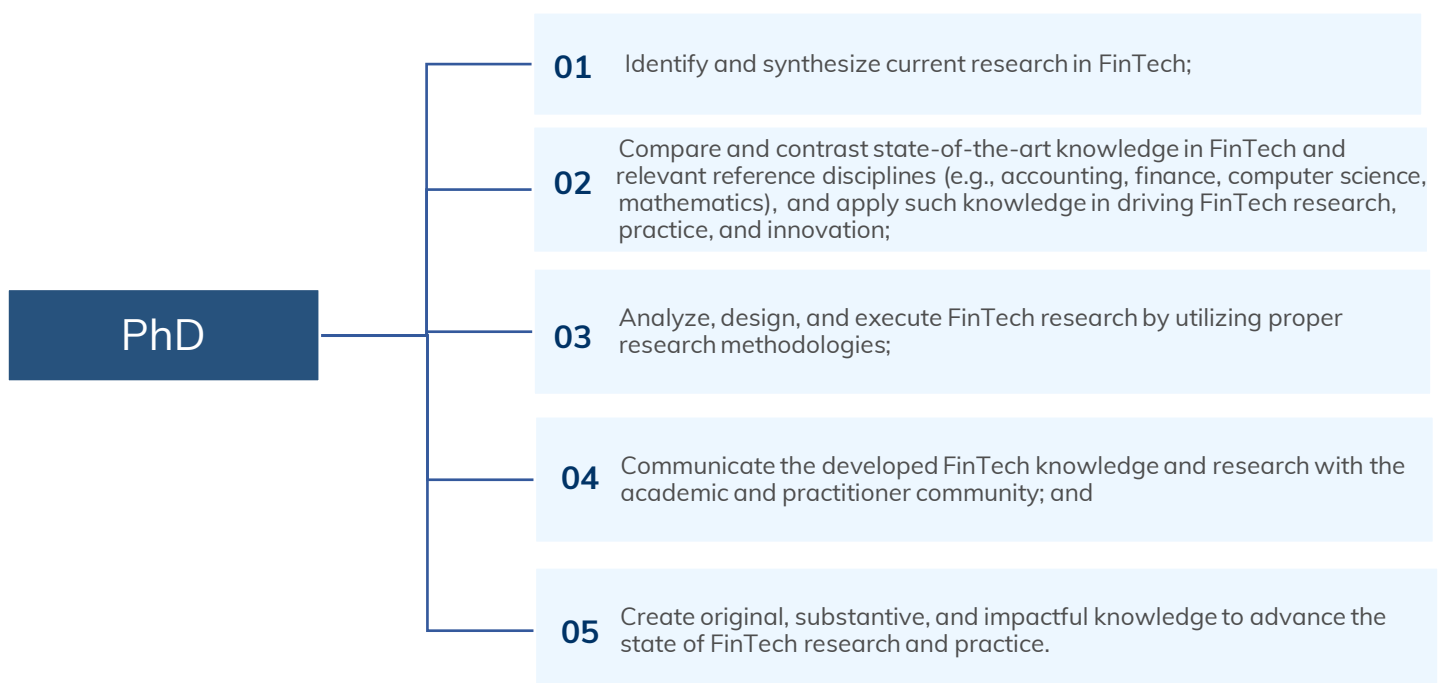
PhD

01 Identify and synthesize current research in FinTech;

02 Compare and contrast state-of-the-art knowledge in FinTech and relevant reference disciplines (e.g., accounting, finance, computer science, mathematics), and apply such knowledge in driving FinTech research, practice, and innovation;

03 Analyze, design, and execute FinTech research by utilizing proper research methodologies;

04 Communicate the developed FinTech knowledge and research with the academic and practitioner community; and

05 Create original, substantive, and impactful knowledge to advance the state of FinTech research and practice.